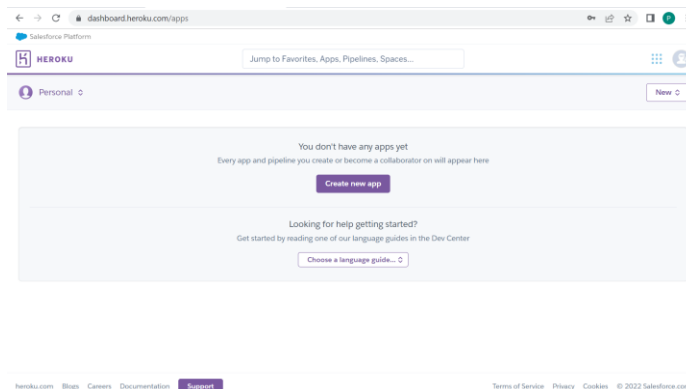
dashboard.heroku.com/apps

P

Salesforce Platform

HEROKU

Jump to Favorites, Apps, Pipelines, Spaces...

Personal

New

You don't have any apps yet

Every app and pipeline you create or become a collaborator on will appear here

Create new app

Looking for help getting started?

Get started by reading one of our language guides in the Dev Center

Choose a language guide...

heroku.com Blogs Careers Documentation Support

Terms of Service Privacy Cookies © 2022 Salesforce.co